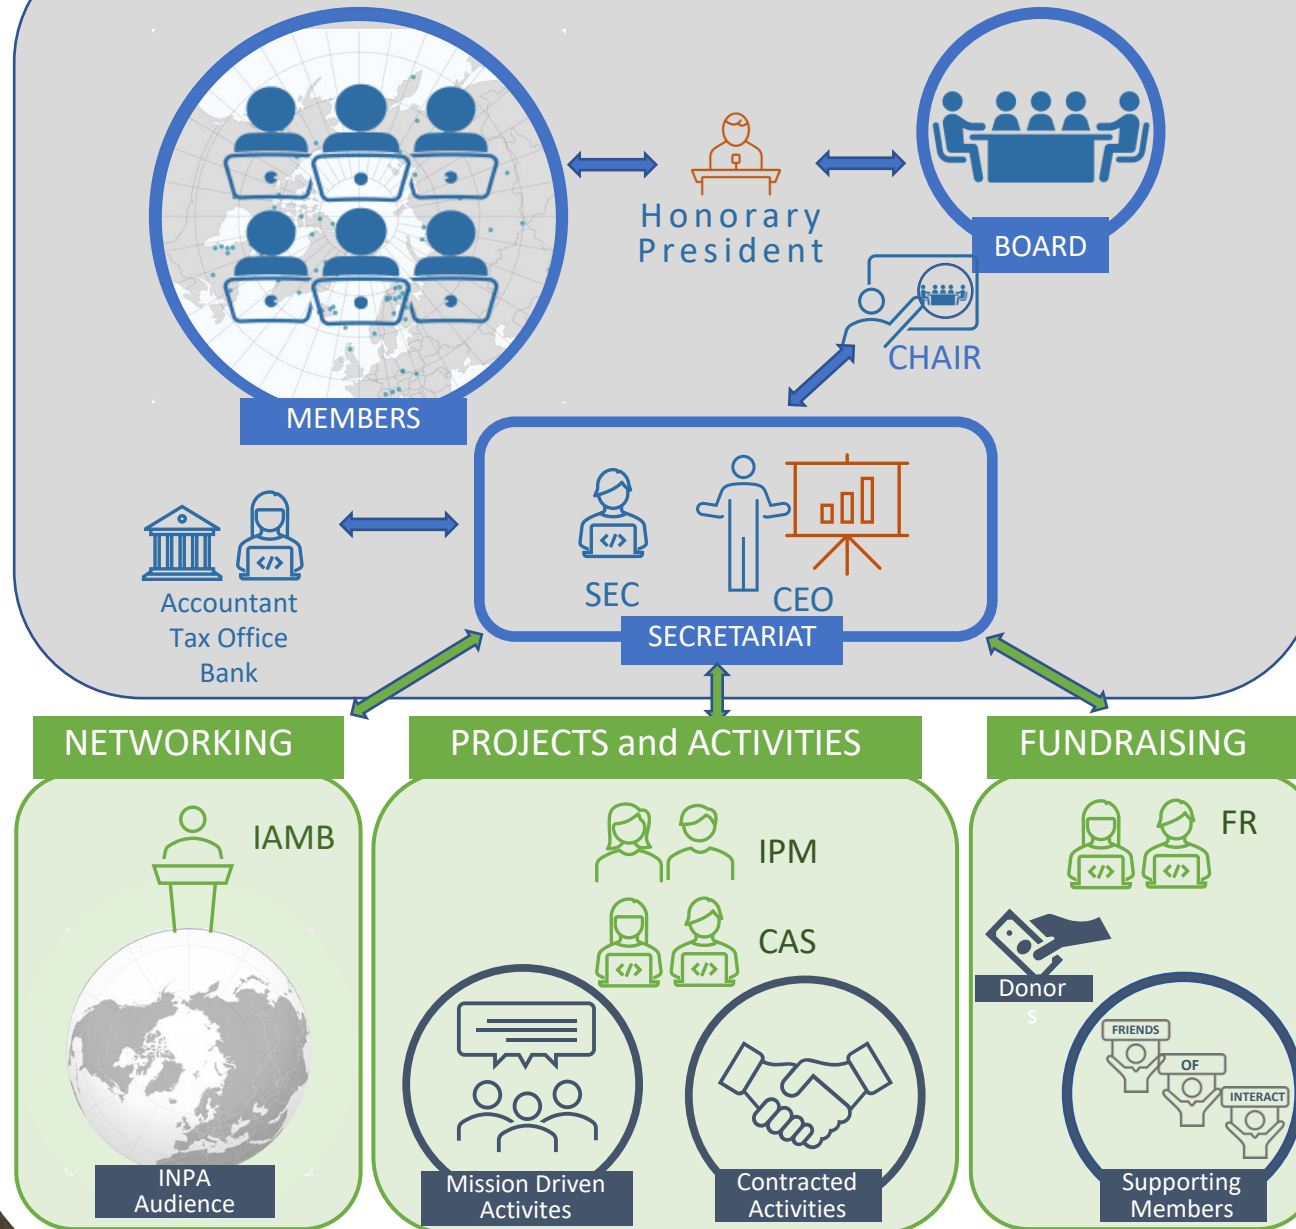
Honorary President

BOARD

CHAIR

MEMBERS

Accountant
Tax Office
Bank

SEC

CEO

SECRETARIAT

NETWORKING

PROJECTS and ACTIVITIES

FUNDRAISING

IAMB

IPM

CAS

FR

Donor
s

INPA
Audience

Mission Driven
Activites

Contracted
Activities

FRIENDS
OF
INTERACT

Supporting
Members